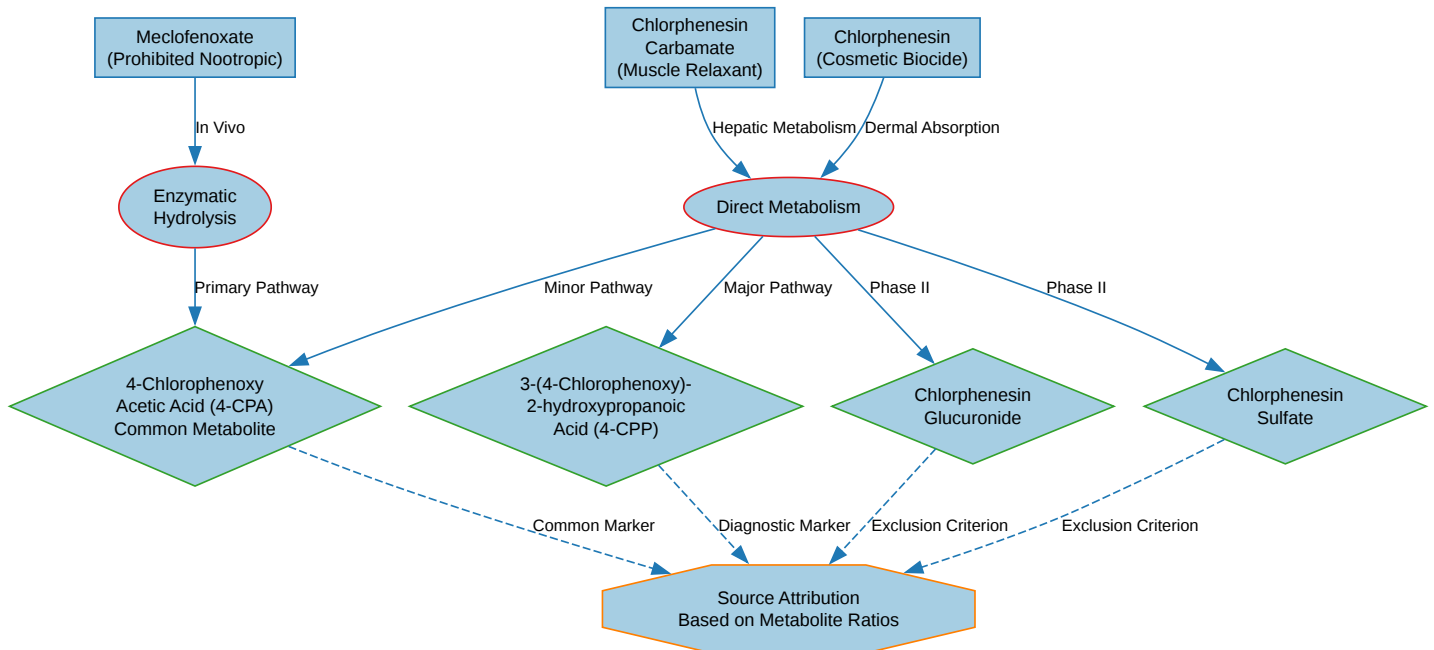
Meclofenoxate
(Prohibited Nootropic)

Chlorphenesin
Carbamate
(Muscle Relaxant)

Chlorphenesin
(Cosmetic Biocide)

In Vivo

Hepatic Metabolism

Dermal Absorption

Enzymatic
Hydrolysis

Direct Metabolism

Primary Pathway

Minor Pathway

Major Pathway

Phase II

Phase II

4-Chlorophenoxy
Acetic Acid (4-CPA)
Common Metabolite

3-(4-Chlorophenoxy)-
2-hydroxypropanoic
Acid (4-CPP)

Chlorphenesin
Glucuronide

Chlorphenesin
Sulfate

Common Marker

Diagnostic Marker

Exclusion Criterion

Exclusion Criterion

Source Attribution
Based on Metabolite Ratios